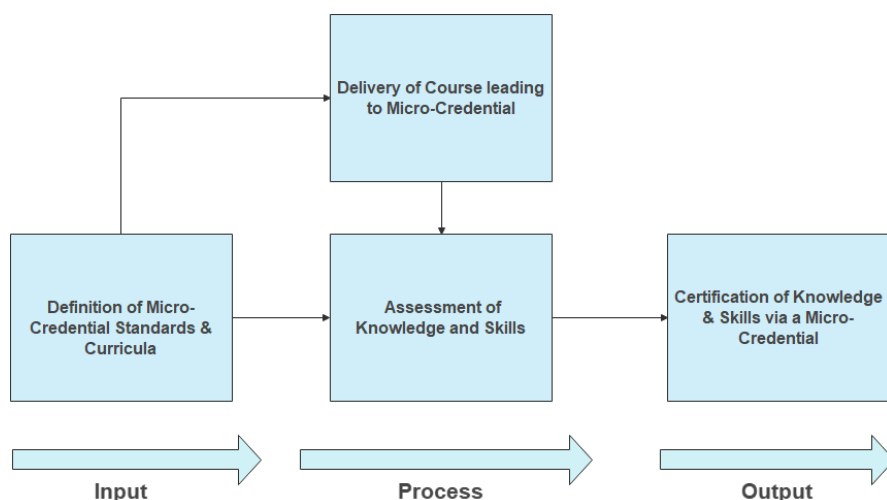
Delivery of Course leading to Micro-Credential

Definition of Micro-Credential Standards & Curricula

Assessment of Knowledge and Skills

Certification of Knowledge & Skills via a Micro-Credential

Input

Process

Output